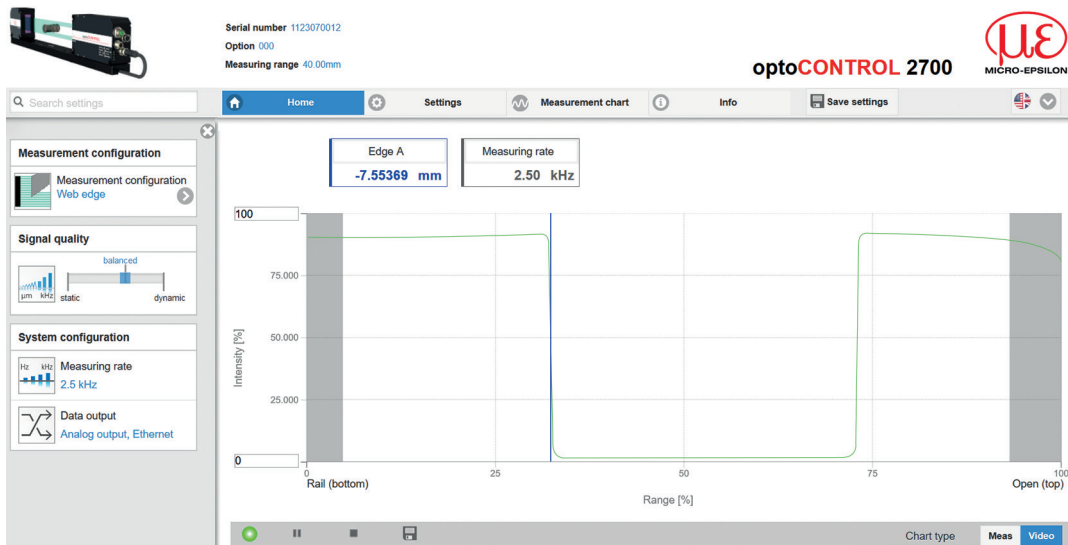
Serial number 1123070012
Option 000
Measuring range 40.00mm

optoCONTROL 2700

MICRO-EPSILON

Search settings

Home | Settings | Measurement chart | Info | Save settings

Measurement configuration

Measurement configuration
Web edge

Signal quality

balanced

µm kHz static dynamic

System configuration

Hz kHz Measuring rate
2.5 kHz

Data output
Analog output, Ethernet

| Edge A |
|---|
| -7.55369 mm |

| Measuring rate |
|---|
| 2.50 kHz |

100
75.000
50.000
25.000
0

Intensity [%]

0 25 50 75 100

Rail (bottom)

Open (top)

Range [%]

Chart type Meas Video